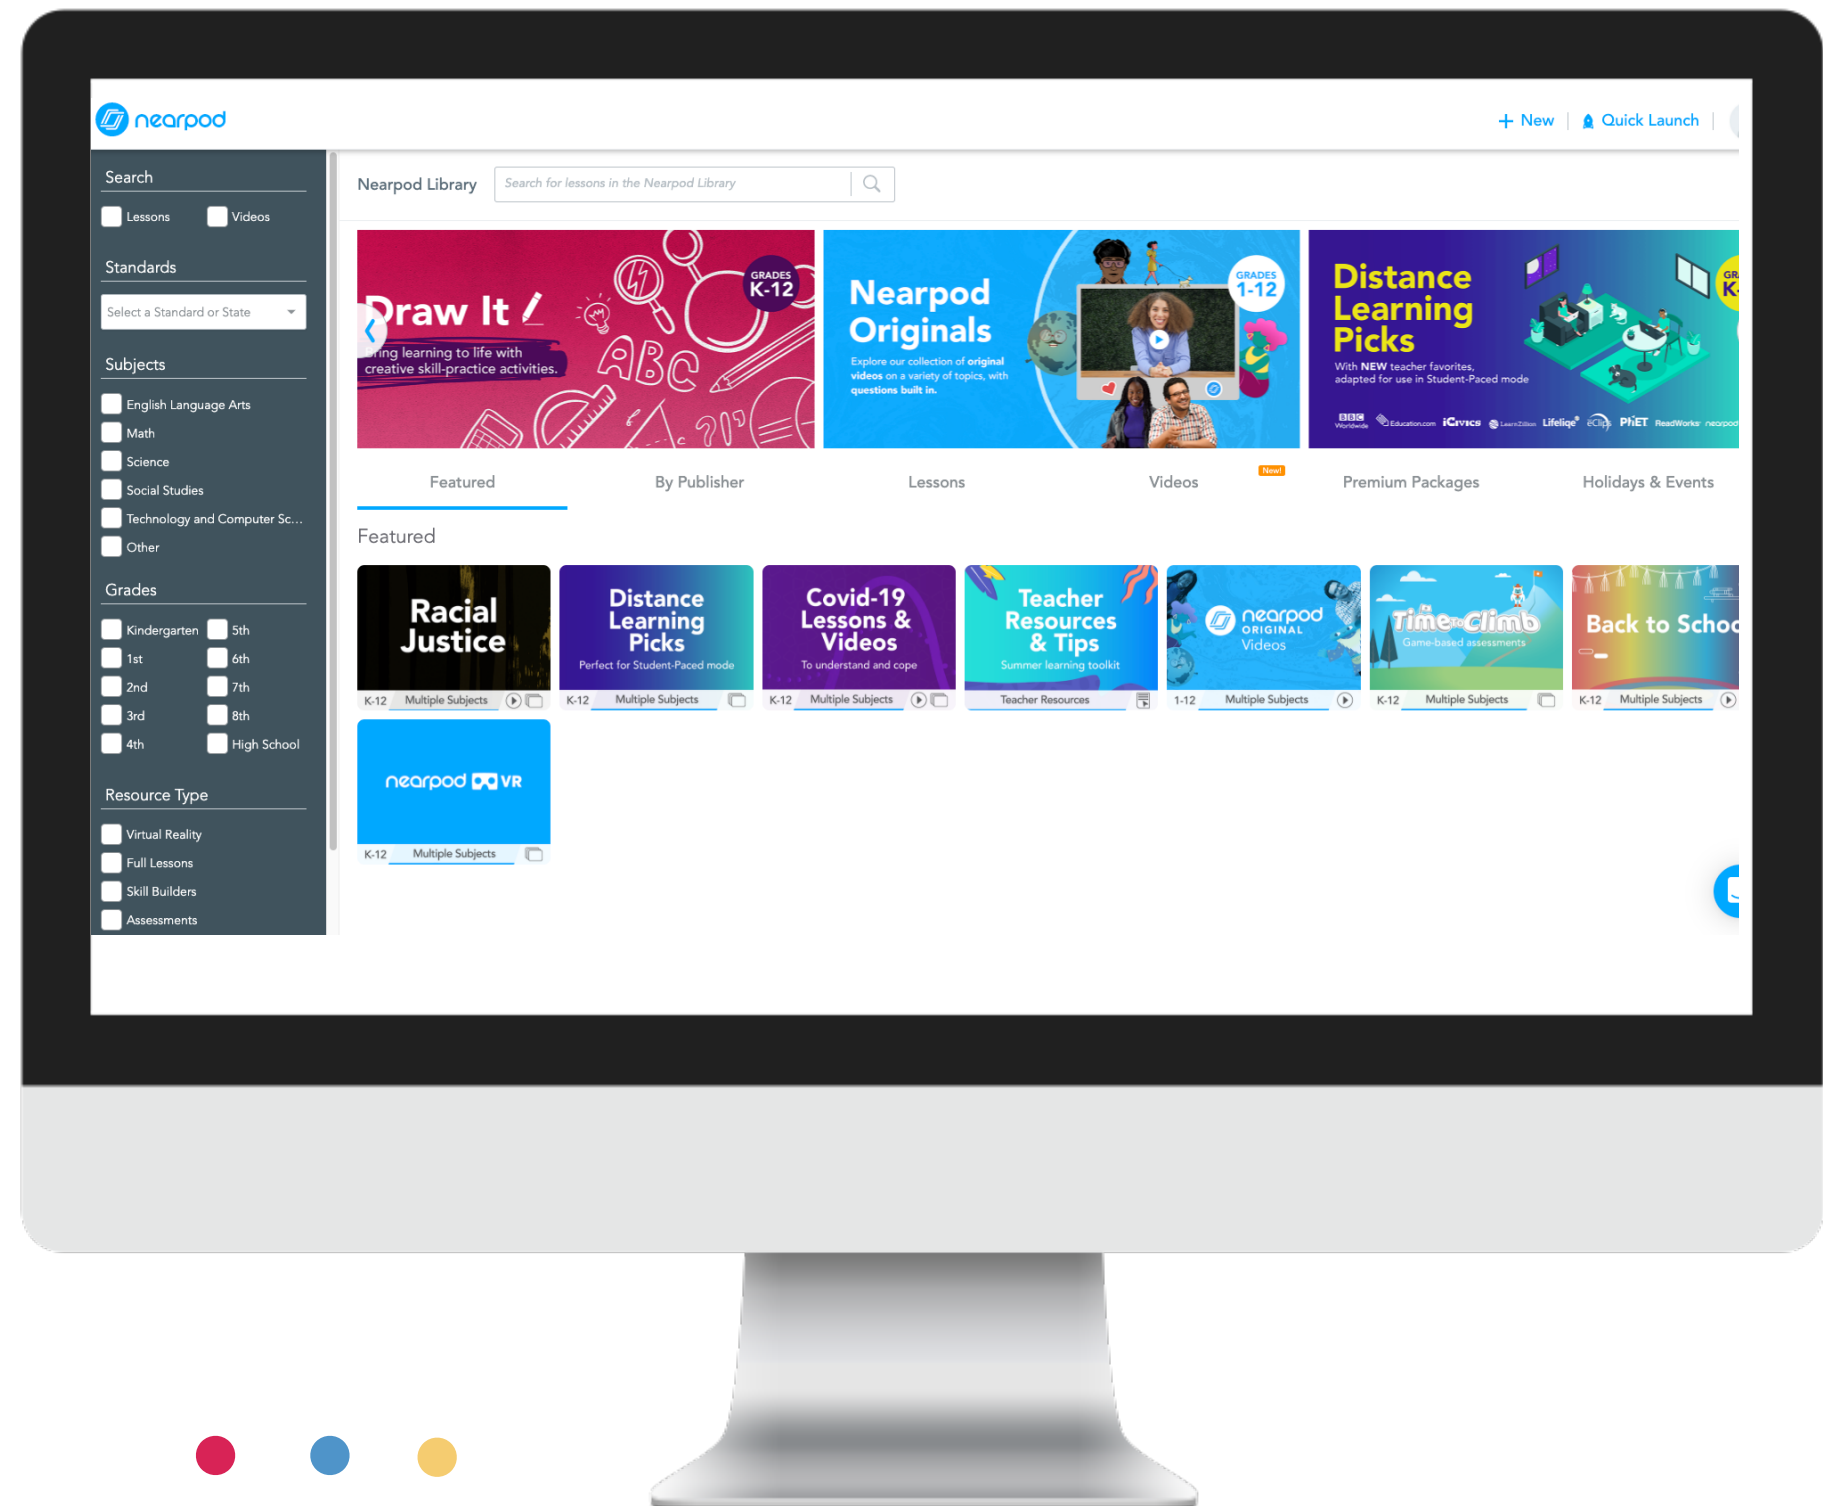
nearpod

+ New | Quick Launch |

Search
Lessons Videos

Standards
Select a Standard or State

Subjects
English Language Arts
Math
Science
Social Studies
Technology and Computer Sc...
Other

Grades
Kindergarten 5th
1st 6th
2nd 7th
3rd 8th
4th High School

Resource Type
Virtual Reality
Full Lessons
Skill Builders
Assessments

Nearpod Library
Search for lessons in the Nearpod Library

Draw It
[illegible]ring learning to life with creative skill-practice activities.
GRADES K-12
ABC

Nearpod Originals
Explore our collection of original videos on a variety of topics, with questions built in.
GRADES 1-12

Distance Learning Picks
With NEW teacher favorites, adapted for use in Student-Paced mode
GR K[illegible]
BBC Worldwide Education.com iCivics LearnZillion Lifeliqe PhET ReadWorks nearpod

Featured By Publisher Lessons Videos New! Premium Packages Holidays & Events

Featured

Racial Justice
K-12 Multiple Subjects

Distance Learning Picks
Perfect for Student-Paced mode
K-12 Multiple Subjects

Covid-19 Lessons & Videos
To understand and cope
K-12 Multiple Subjects

Teacher Resources & Tips
Summer learning toolkit
Teacher Resources

nearpod ORIGINAL Videos
1-12 Multiple Subjects

Time to Climb
Game-based assessments
K-12 Multiple Subjects

Back to Scho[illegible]
K-12 Multiple Subjects

nearpod VR
K-12 Multiple Subjects